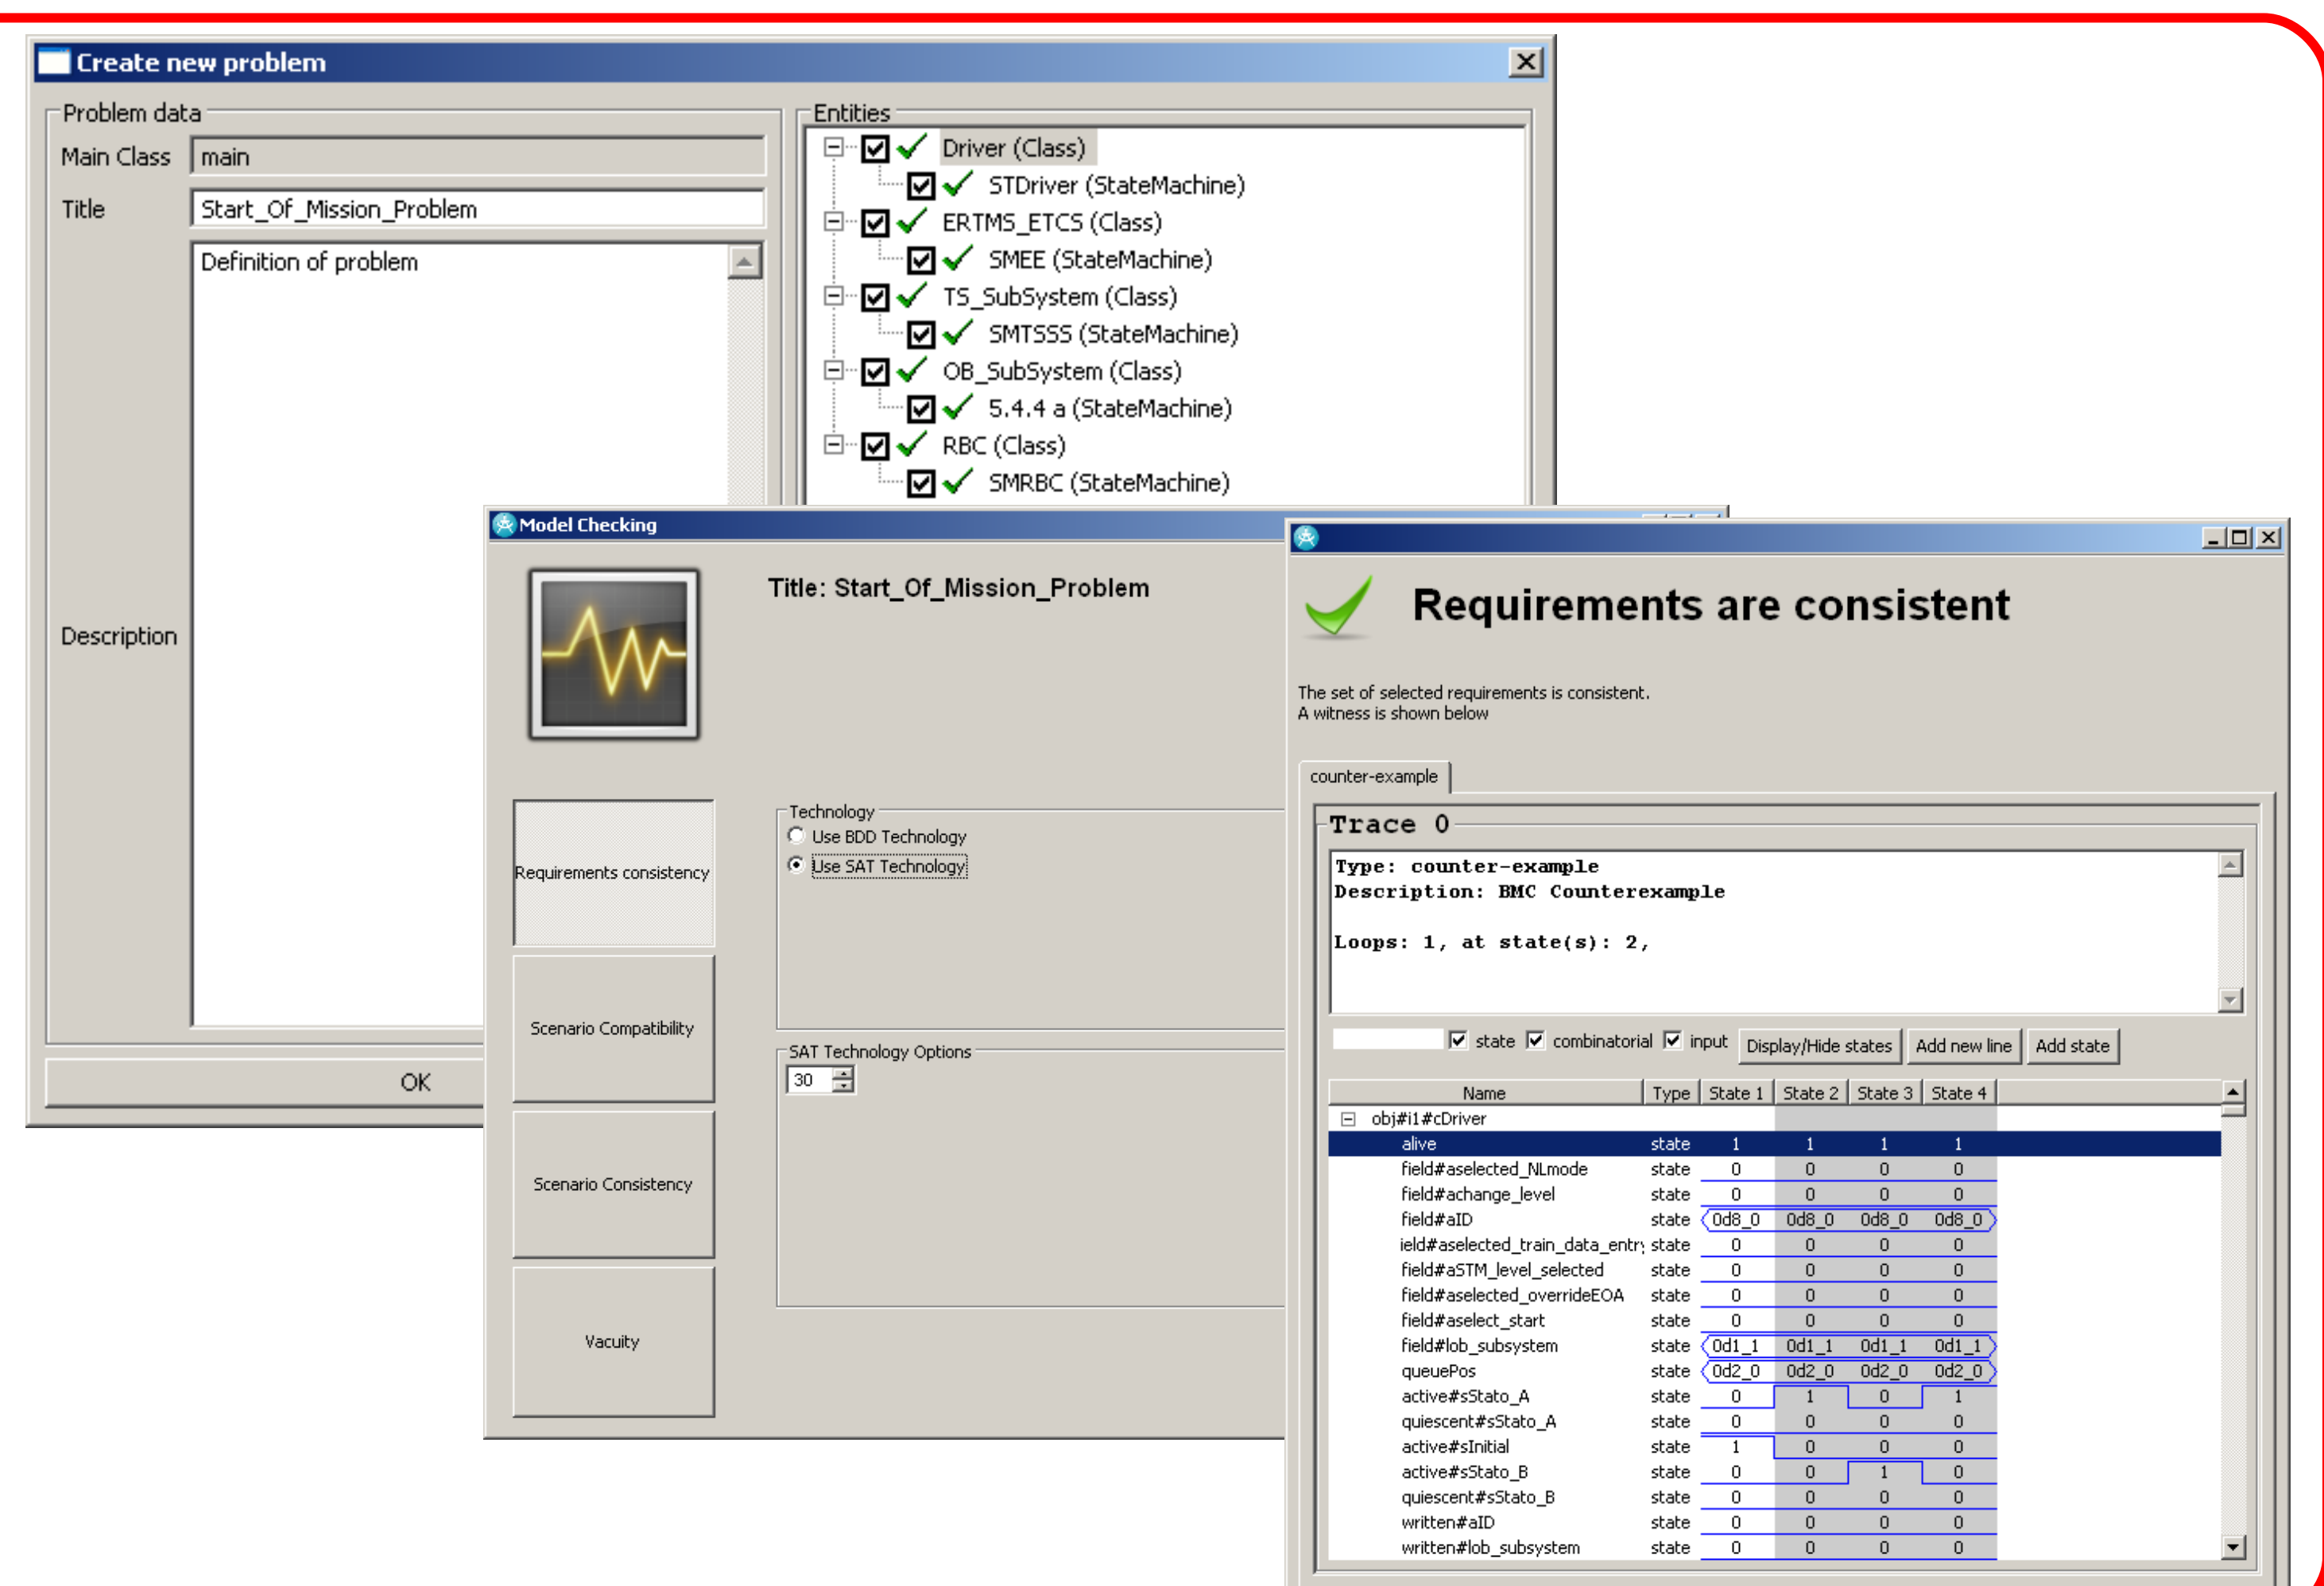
Create new problem

Problem data

Main Class main

Title Start_Of_Mission_Problem

Definition of problem

Description

OK

Entities

Driver (Class)
STDriver (StateMachine)
ERTMS_ETCS (Class)
SMEE (StateMachine)
TS_SubSystem (Class)
SMTSSS (StateMachine)
OB_SubSystem (Class)
5.4.4 a (StateMachine)
RBC (Class)
SMRBC (StateMachine)

Model Checking

Title: Start_Of_Mission_Problem

Requirements consistency

Scenario Compatibility

Scenario Consistency

Vacuity

Technology
Use BDD Technology
Use SAT Technology

SAT Technology Options
30

Requirements are consistent

The set of selected requirements is consistent.
A witness is shown below

counter-example

Trace 0

Type: counter-example
Description: BMC Counterexample

Loops: 1, at state(s): 2,

state combinatorial input Display/Hide states Add new line Add state

| Name | Type | State 1 | State 2 | State 3 | State 4 |
|---|---|---|---|---|---|
| obj#i1#cDriver | | | | | |
| alive | state | 1 | 1 | 1 | 1 |
| field#aselected_NLmode | state | 0 | 0 | 0 | 0 |
| field#achange_level | state | 0 | 0 | 0 | 0 |
| field#aID | state | 0d8_0 | 0d8_0 | 0d8_0 | 0d8_0 |
| ield#aselected_train_data_entr | state | 0 | 0 | 0 | 0 |
| field#aSTM_level_selected | state | 0 | 0 | 0 | 0 |
| field#aselected_overrideEOA | state | 0 | 0 | 0 | 0 |
| field#aselect_start | state | 0 | 0 | 0 | 0 |
| field#lob_subsystem | state | 0d1_1 | 0d1_1 | 0d1_1 | 0d1_1 |
| queuePos | state | 0d2_0 | 0d2_0 | 0d2_0 | 0d2_0 |
| active#sStato_A | state | 0 | 1 | 0 | 1 |
| quiescent#sStato_A | state | 0 | 0 | 0 | 0 |
| active#sInitial | state | 1 | 0 | 0 | 0 |
| active#sStato_B | state | 0 | 0 | 1 | 0 |
| quiescent#sStato_B | state | 0 | 0 | 0 | 0 |
| written#aID | state | 0 | 0 | 0 | 0 |
| written#lob_subsystem | state | 0 | 0 | 0 | 0 |